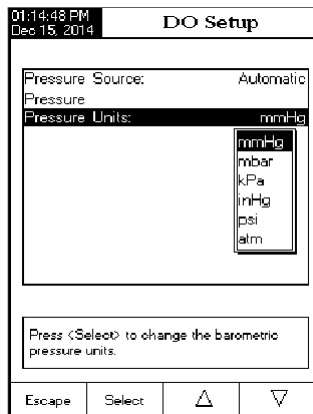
01:14:48 PM
Dec 15, 2014

DO Setup

Pressure Source: Automatic
Pressure
Pressure Units: mmHg

mmHg
mbar
kPa
inHg
psi
atm

Press <Select> to change the barometric pressure units.

Escape
Select
$\Delta$
$\nabla$